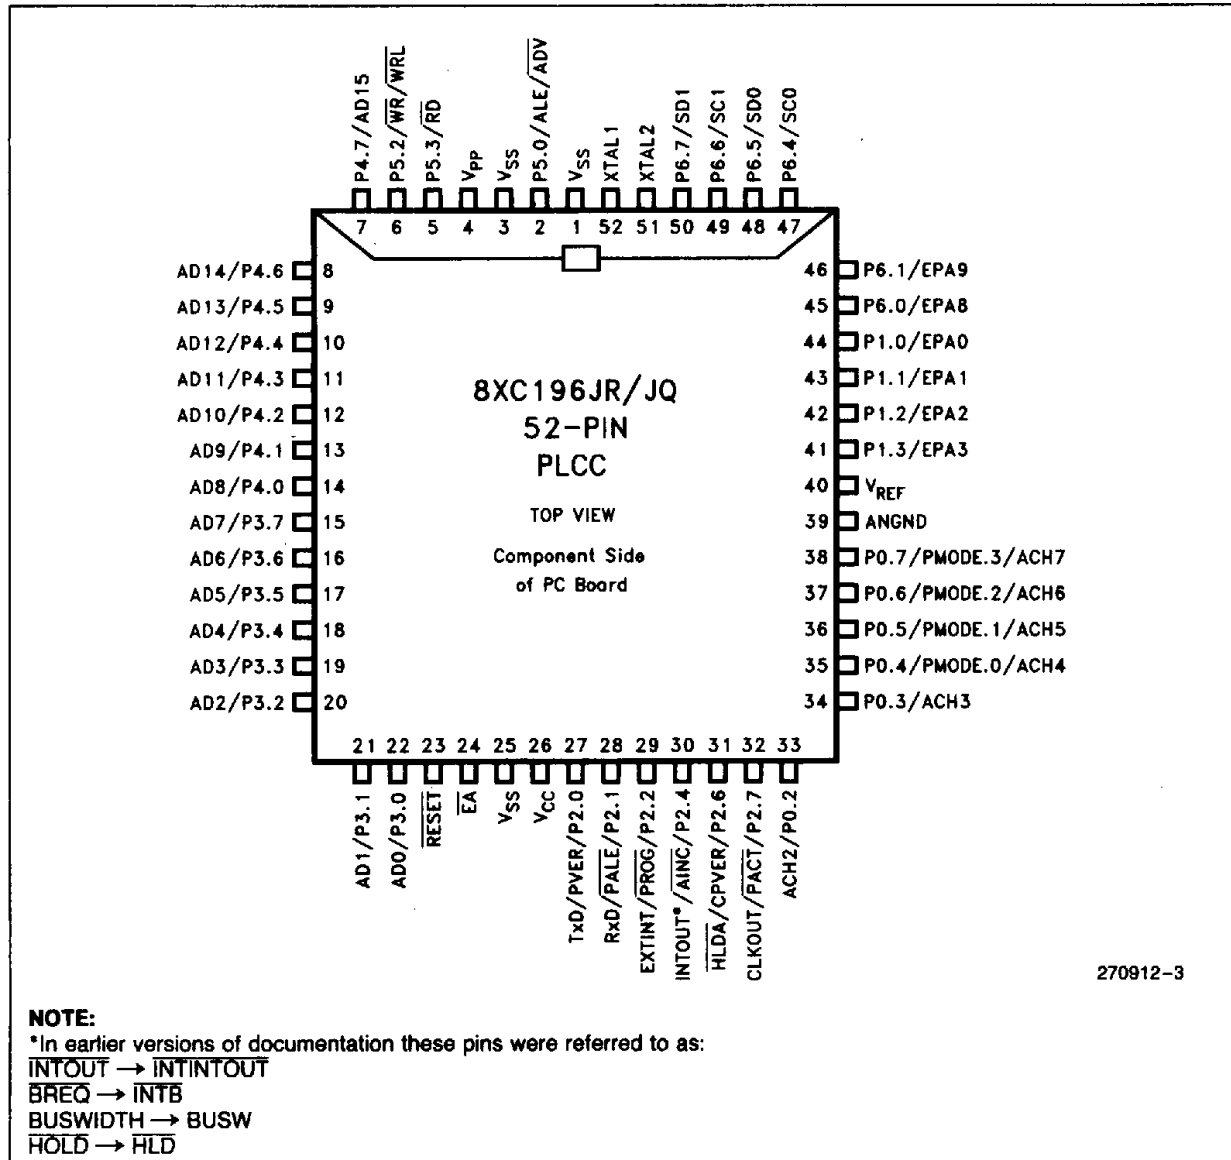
P4.7/AD15
P5.2/$\overline{WR}$/$\overline{WRL}$
P5.3/$\overline{RD}$
$V_{PP}$
$V_{SS}$
P5.0/ALE/$\overline{ADV}$
$V_{SS}$
XTAL1
XTAL2
P6.7/SD1
P6.6/SC1
P6.5/SD0
P6.4/SC0

7 6 5 4 3 2 1 52 51 50 49 48 47

AD14/P4.6 8
AD13/P4.5 9
AD12/P4.4 10
AD11/P4.3 11
AD10/P4.2 12
AD9/P4.1 13
AD8/P4.0 14
AD7/P3.7 15
AD6/P3.6 16
AD5/P3.5 17
AD4/P3.4 18
AD3/P3.3 19
AD2/P3.2 20

8XC196JR/JQ
52-PIN
PLCC

TOP VIEW

Component Side
of PC Board

46 P6.1/EPA9
45 P6.0/EPA8
44 P1.0/EPA0
43 P1.1/EPA1
42 P1.2/EPA2
41 P1.3/EPA3
40 $V_{REF}$
39 ANGND
38 P0.7/PMODE.3/ACH7
37 P0.6/PMODE.2/ACH6
36 P0.5/PMODE.1/ACH5
35 P0.4/PMODE.0/ACH4
34 P0.3/ACH3

21 22 23 24 25 26 27 28 29 30 31 32 33

AD1/P3.1
AD0/P3.0
$\overline{RESET}$
$\overline{EA}$
$V_{SS}$
$V_{CC}$
TxD/PVER/P2.0
RxD/$\overline{PALE}$/P2.1
EXTINT/$\overline{PROG}$/P2.2
INTOUT*/$\overline{AINC}$/P2.4
$\overline{HLDA}$/CPVER/P2.6
CLKOUT/$\overline{PACT}$/P2.7
ACH2/P0.2

270912-3

NOTE:
*In earlier versions of documentation these pins were referred to as:
$\overline{INTOUT}$ → $\overline{INTINTOUT}$
$\overline{BREQ}$ → $\overline{INTB}$
BUSWIDTH → BUSW
$\overline{HOLD}$ → $\overline{HLD}$